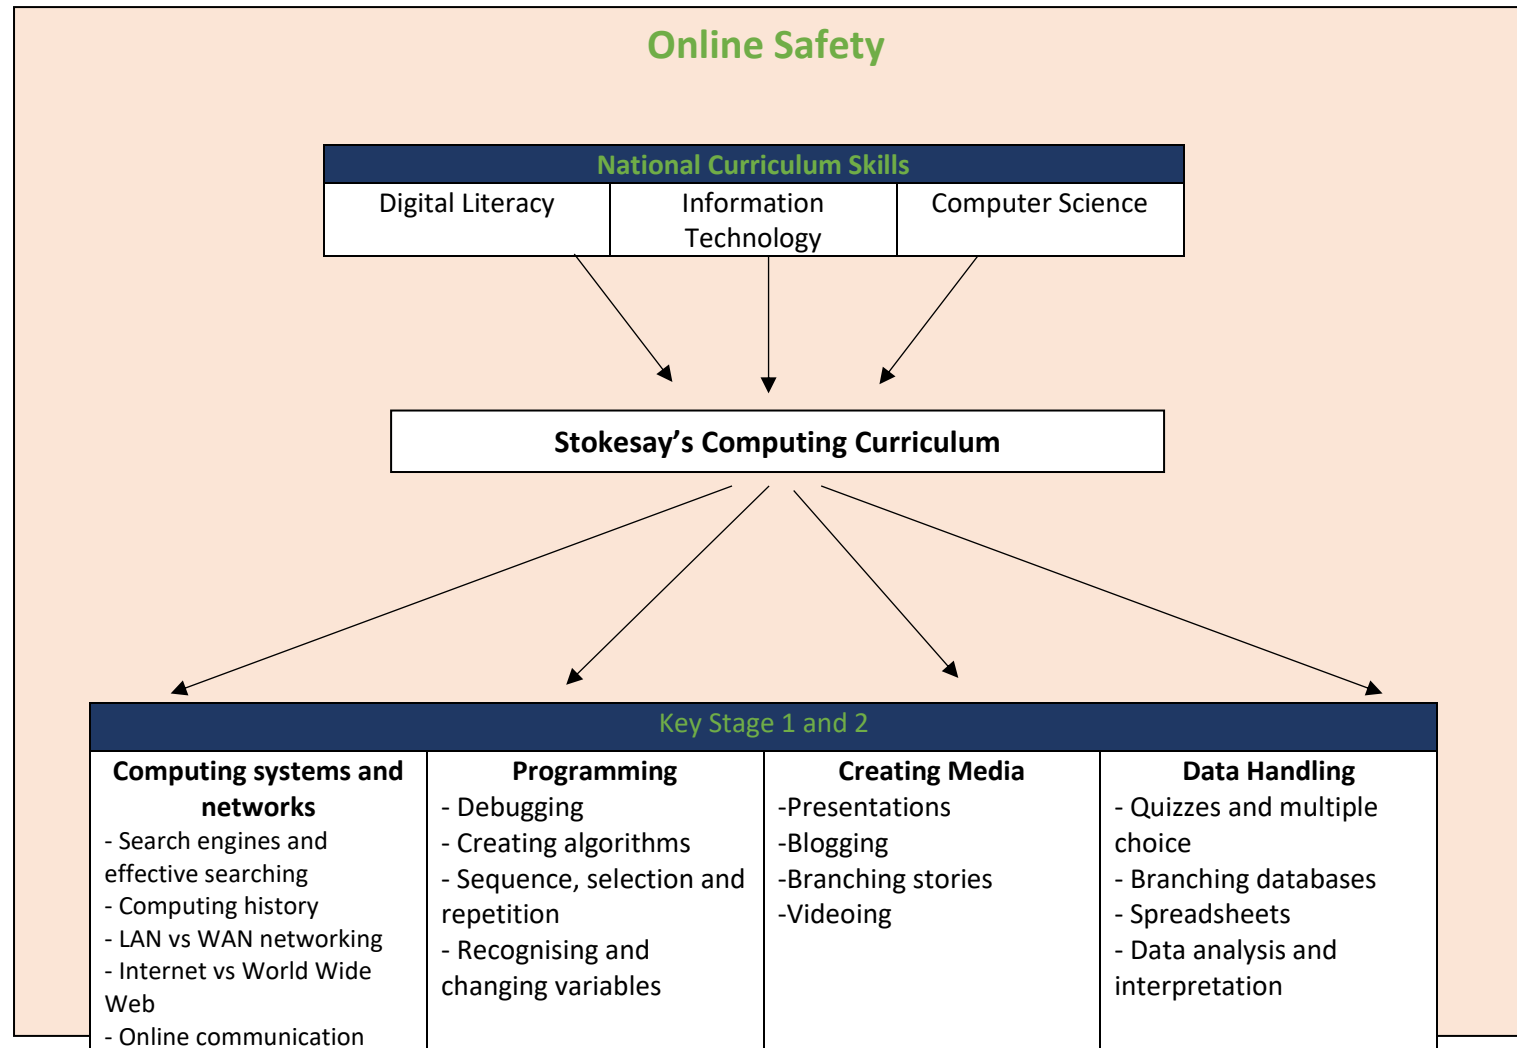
Online Safety

| National Curriculum Skills | | |
|---|---|---|
| Digital Literacy | Information Technology | Computer Science |

Stokesay's Computing Curriculum

| Key Stage 1 and 2 | | | |
|---|---|---|---|
| **Computing systems and networks**<br>- Search engines and effective searching<br>- Computing history<br>- LAN vs WAN networking<br>- Internet vs World Wide Web<br>- Online communication | **Programming**<br>- Debugging<br>- Creating algorithms<br>- Sequence, selection and repetition<br>- Recognising and changing variables | **Creating Media**<br>-Presentations<br>-Blogging<br>-Branching stories<br>-Videoing | **Data Handling**<br>- Quizzes and multiple choice<br>- Branching databases<br>- Spreadsheets<br>- Data analysis and interpretation |